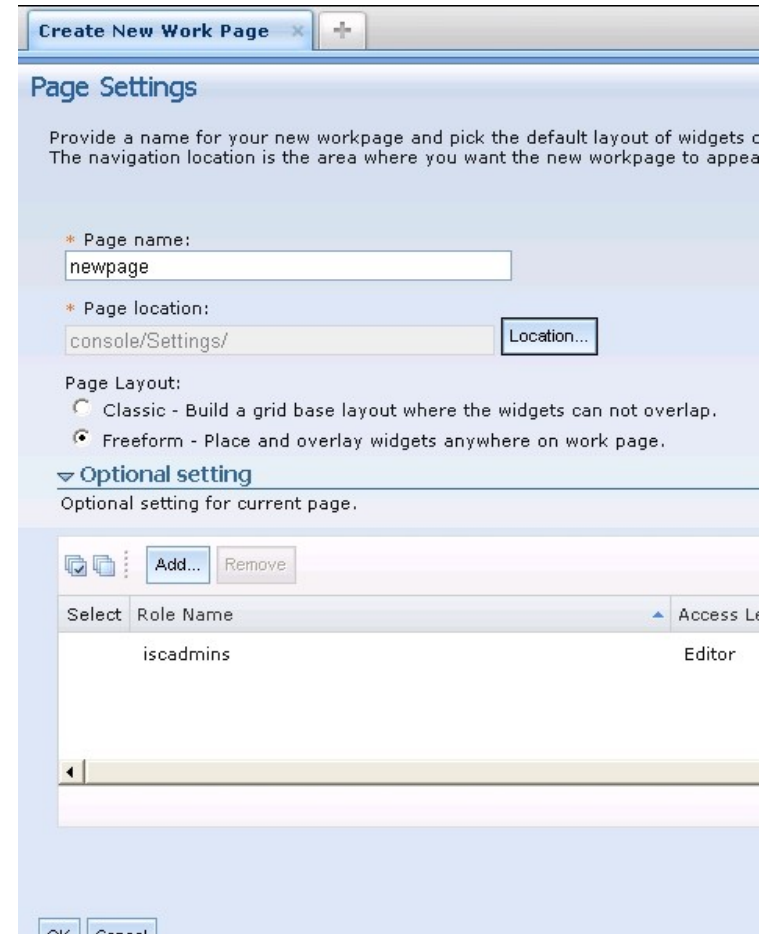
Create New Work Page

Page Settings

Provide a name for your new workpage and pick the default layout of widgets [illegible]
The navigation location is the area where you want the new workpage to appea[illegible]

* Page name:
newpage

* Page location:
console/Settings/
Location...

Page Layout:
Classic - Build a grid base layout where the widgets can not overlap.
Freeform - Place and overlay widgets anywhere on work page.

Optional setting
Optional setting for current page.

Add... Remove

| Select | Role Name | Access Le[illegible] |
|---|---|---|
| | iscadmins | Editor |

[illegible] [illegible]